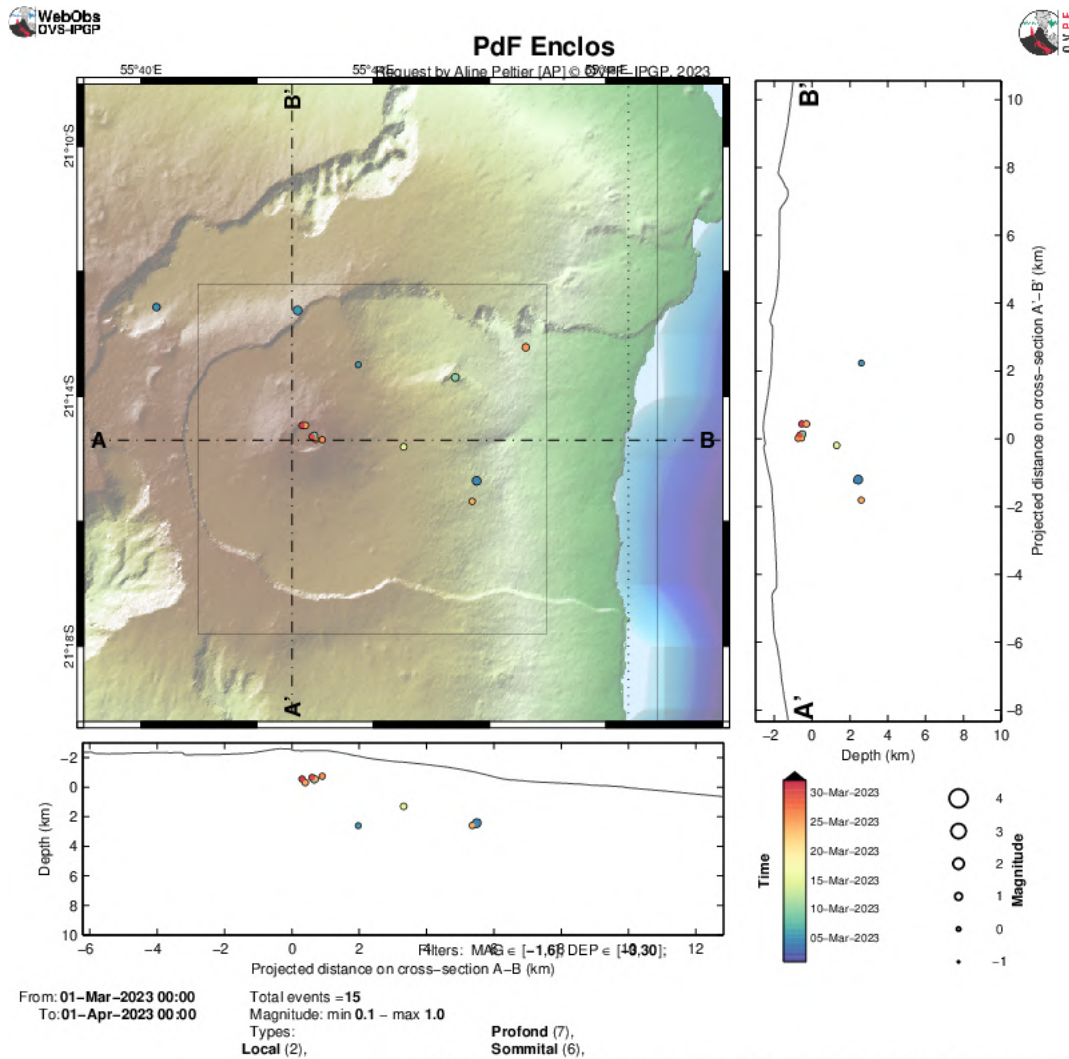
WebObs
OVS-IPGP

PdF Enclos

Request by Aline Peltier [AP] © OVPF-IPGP, 2023

55°40'E
55°4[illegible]E
55°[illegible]E

21°10'S
21°14'S
21°18'S

B'
A
B
A'

B'
A'

10
8
6
4
2
0
−2
−4
−6
−8

Projected distance on cross-section A'−B' (km)

−2 0 2 4 6 8 10
Depth (km)

−2
0
2
4
6
8
10
Depth (km)

−6 −4 −2 0 2 4 6 8 10 12
Projected distance on cross-section A−B (km)

Filters: MAG ∈ [−1,6]; DEP ∈ [−3,30];

Time
30-Mar-2023
25-Mar-2023
20-Mar-2023
15-Mar-2023
10-Mar-2023
05-Mar-2023

Magnitude
4
3
2
1
0
−1

From: 01−Mar−2023 00:00
To: 01−Apr−2023 00:00

Total events = 15
Magnitude: min 0.1 − max 1.0
Types:
Local (2),
Profond (7),
Sommital (6),